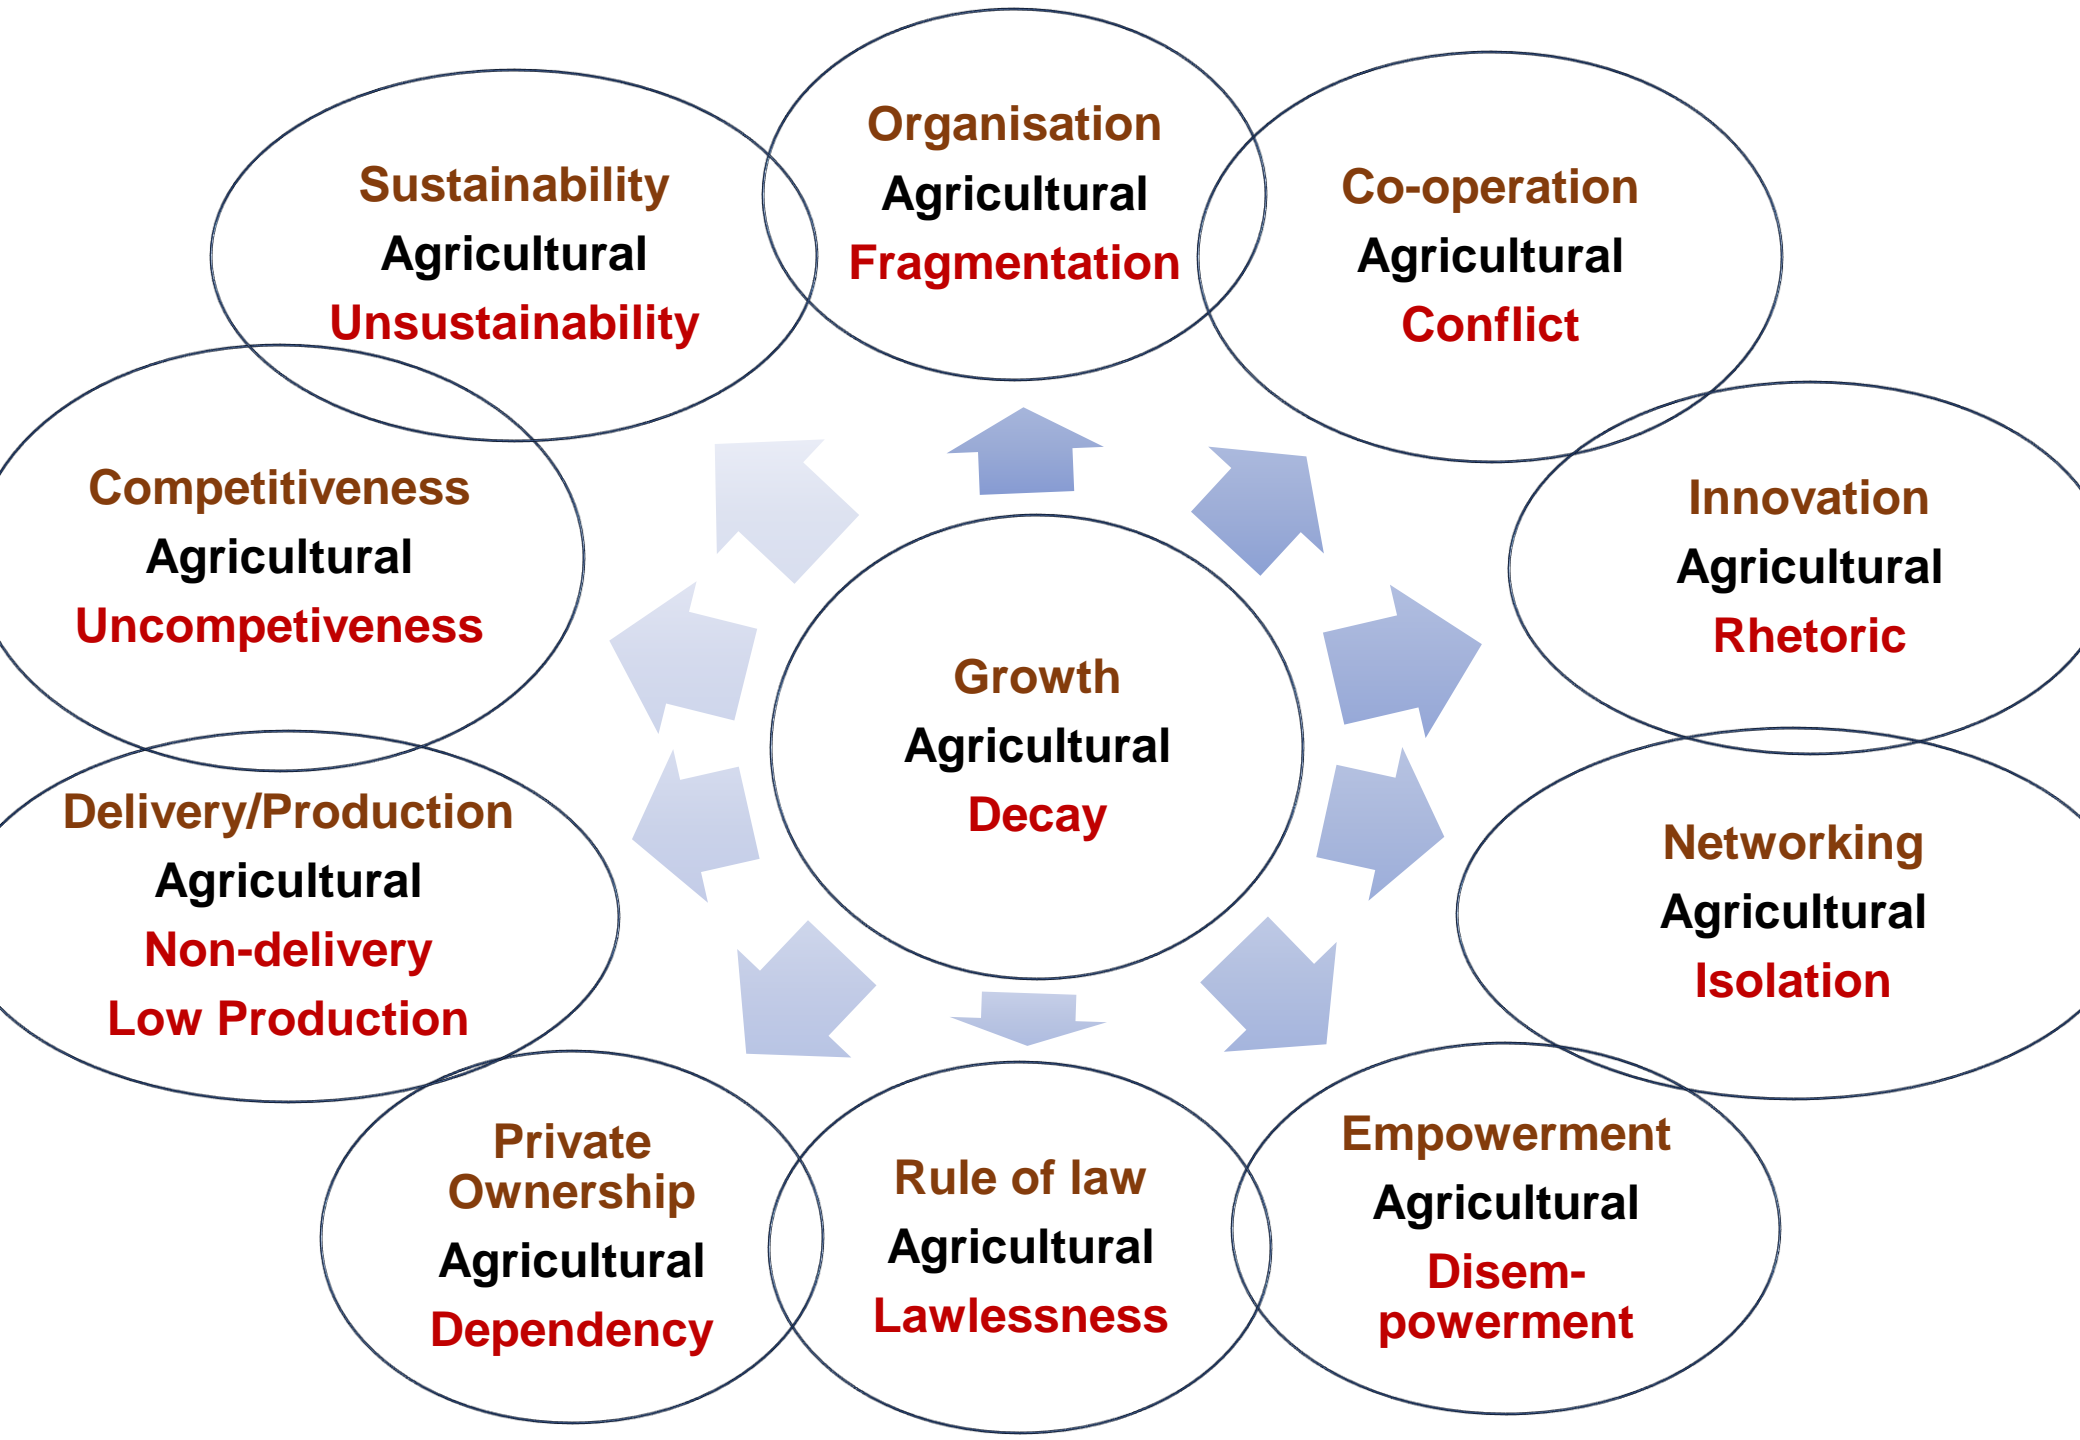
Organisation
Agricultural
Fragmentation

Sustainability
Agricultural
Unsustainability

Co-operation
Agricultural
Conflict

Competitiveness
Agricultural
Uncompetiveness

Innovation
Agricultural
Rhetoric

Growth
Agricultural
Decay

Delivery/Production
Agricultural
Non-delivery
Low Production

Networking
Agricultural
Isolation

Private Ownership
Agricultural
Dependency

Rule of law
Agricultural
Lawlessness

Empowerment
Agricultural
Disempowerment